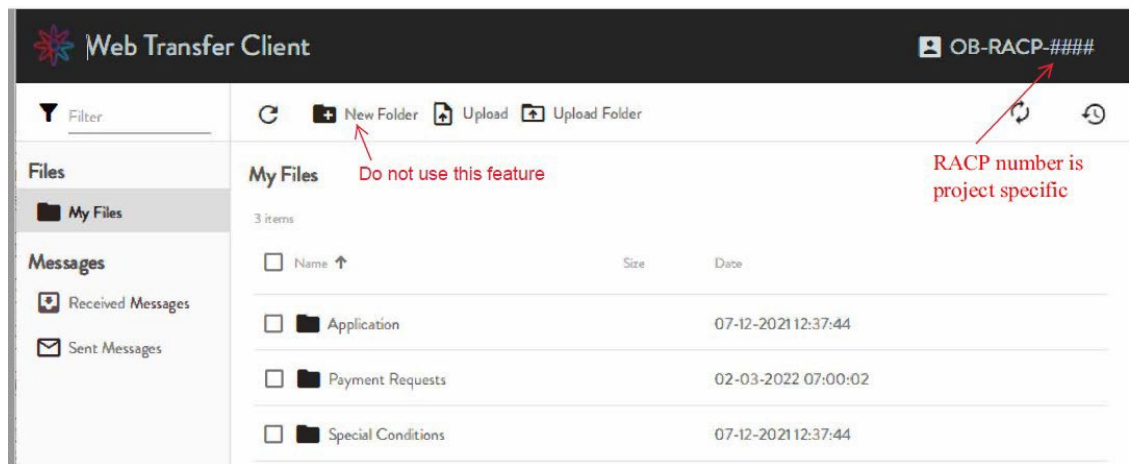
Web Transfer Client

OB-RACP-####

Filter

New Folder Upload Upload Folder

Do not use this feature

RACP number is project specific

Files

My Files

Messages

Received Messages

Sent Messages

My Files

3 items

| Name ↑ | Size | Date |
|---|---|---|
| Application | | 07-12-2021 12:37:44 |
| Payment Requests | | 02-03-2022 07:00:02 |
| Special Conditions | | 07-12-2021 12:37:44 |